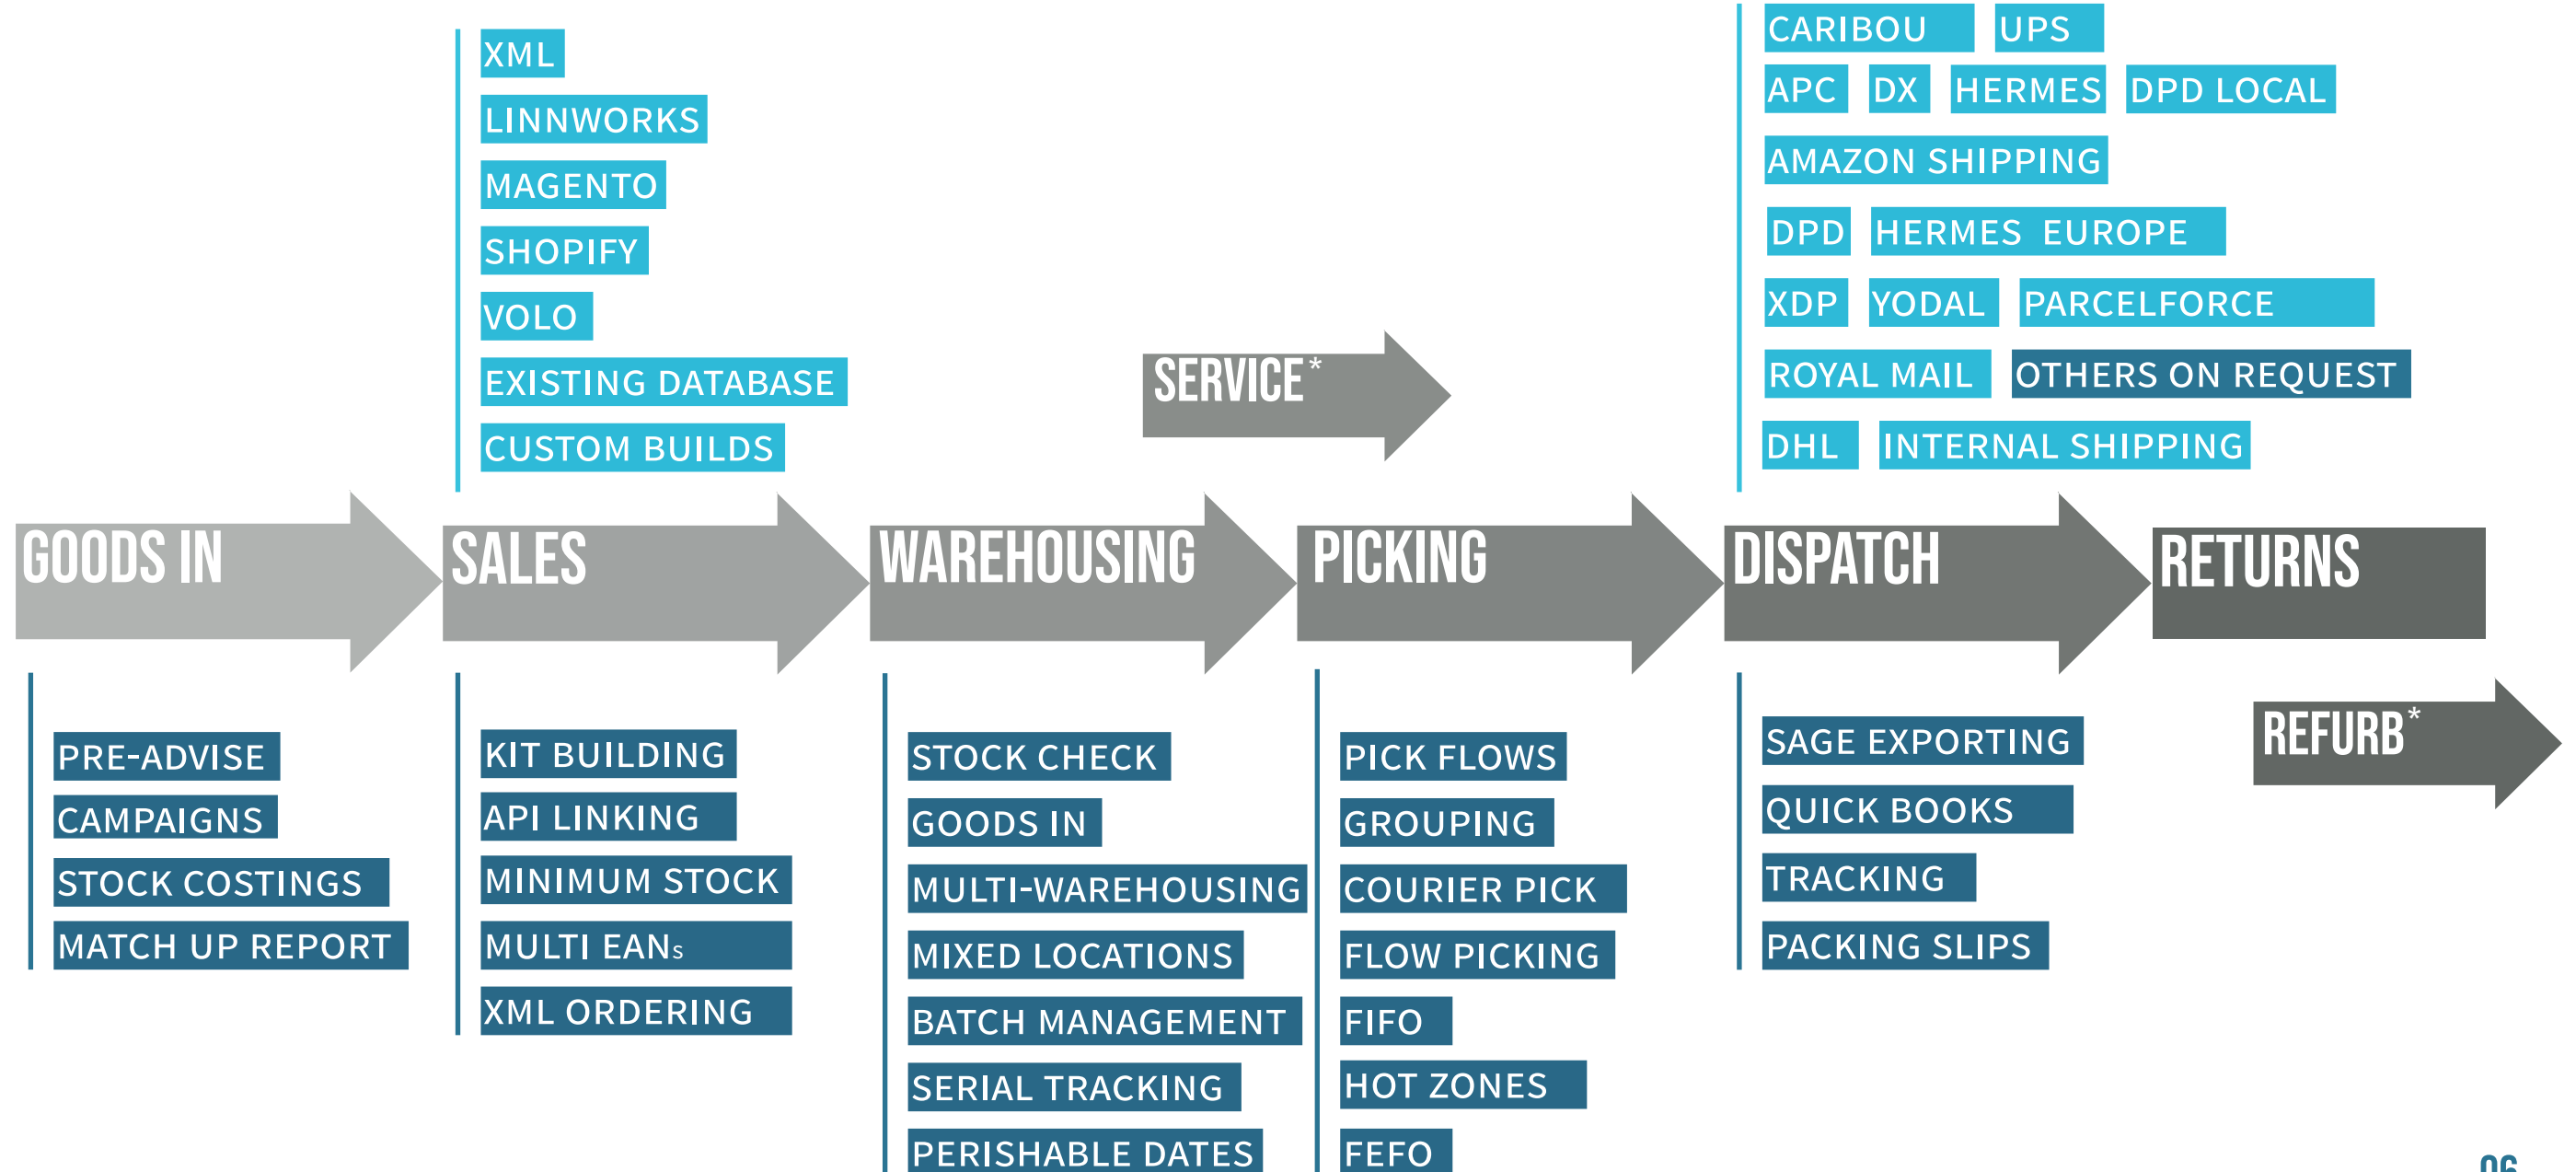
XML
LINNWORKS
MAGENTO
SHOPIFY
VOLO
EXISTING DATABASE
CUSTOM BUILDS

SERVICE*

CARIBOU
UPS
APC
DX
HERMES
DPD LOCAL
AMAZON SHIPPING
DPD
HERMES EUROPE
XDP
YODAL
PARCELFORCE
ROYAL MAIL
OTHERS ON REQUEST
DHL
INTERNAL SHIPPING

GOODS IN
SALES
WAREHOUSING
PICKING
DISPATCH
RETURNS

PRE-ADVISE
CAMPAIGNS
STOCK COSTINGS
MATCH UP REPORT

KIT BUILDING
API LINKING
MINIMUM STOCK
MULTI EANs
XML ORDERING

STOCK CHECK
GOODS IN
MULTI-WAREHOUSING
MIXED LOCATIONS
BATCH MANAGEMENT
SERIAL TRACKING
PERISHABLE DATES

PICK FLOWS
GROUPING
COURIER PICK
FLOW PICKING
FIFO
HOT ZONES
FEFO

SAGE EXPORTING
QUICK BOOKS
TRACKING
PACKING SLIPS

REFURB*

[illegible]